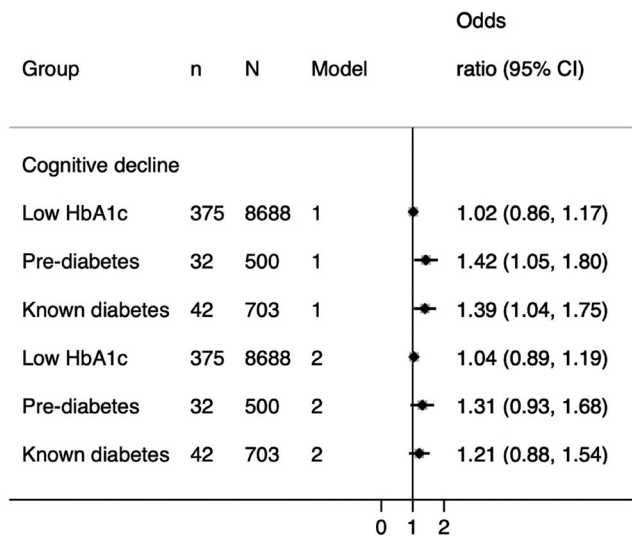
| Group | n | N | Model | Odds ratio (95% CI) |
|---|---|---|---|---|
| Cognitive decline | | | | |
| Low HbA1c | 375 | 8688 | 1 | 1.02 (0.86, 1.17) |
| Pre-diabetes | 32 | 500 | 1 | 1.42 (1.05, 1.80) |
| Known diabetes | 42 | 703 | 1 | 1.39 (1.04, 1.75) |
| Low HbA1c | 375 | 8688 | 2 | 1.04 (0.89, 1.19) |
| Pre-diabetes | 32 | 500 | 2 | 1.31 (0.93, 1.68) |
| Known diabetes | 42 | 703 | 2 | 1.21 (0.88, 1.54) |

0 1 2